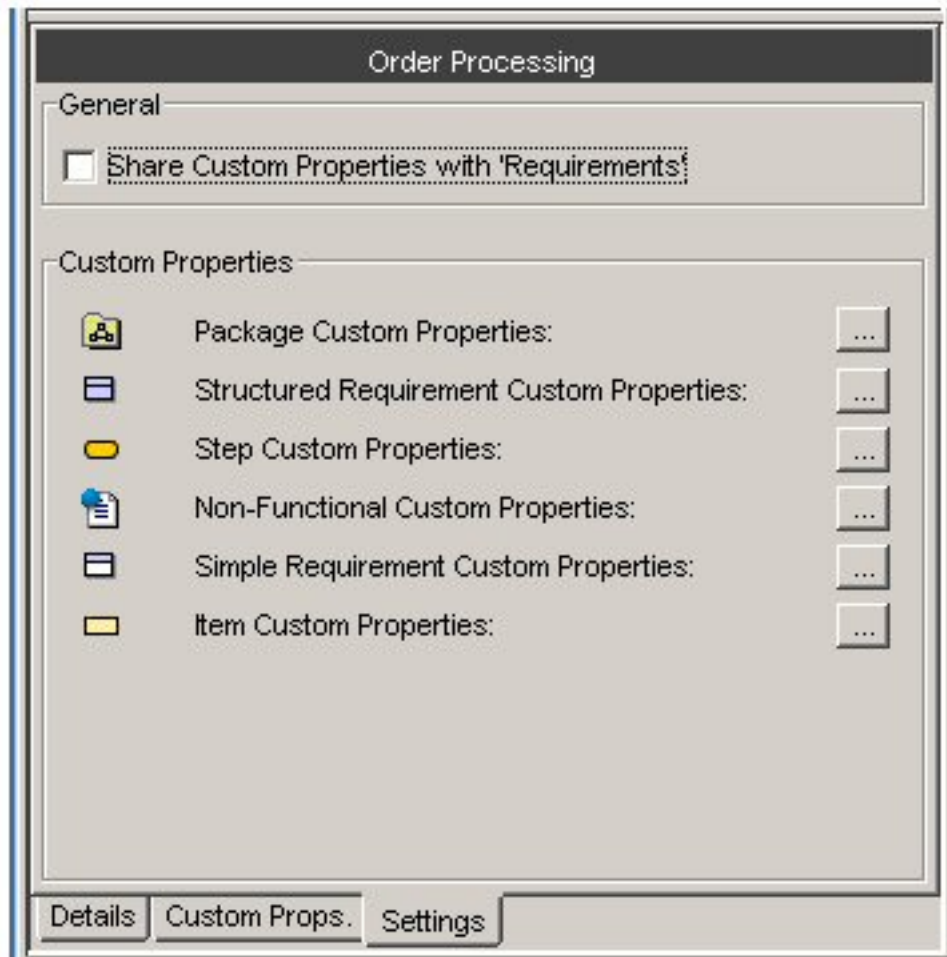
Order Processing

General

Share Custom Properties with 'Requirements'

Custom Properties

Package Custom Properties: ...

Structured Requirement Custom Properties: ...

Step Custom Properties: ...

Non-Functional Custom Properties: ...

Simple Requirement Custom Properties: ...

Item Custom Properties: ...

Details | Custom Props. | Settings